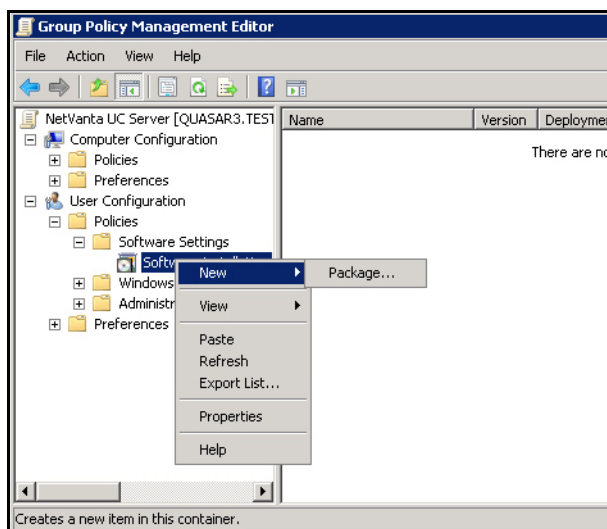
Group Policy Management Editor

File Action View Help

NetVanta UC Server [QUASAR3.TEST
Computer Configuration
Policies
Preferences
User Configuration
Policies
Software Settings
Softw
Windows
Administr
Preferences

Name | Version | Deploymen

There are no

New
View
Paste
Refresh
Export List...
Properties
Help

Package...

Creates a new item in this container.